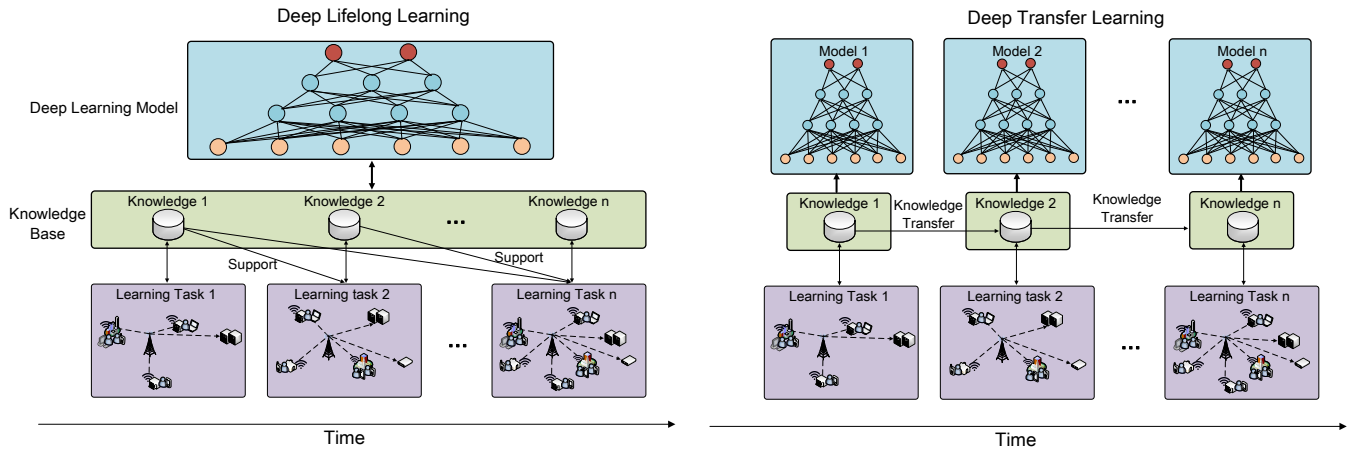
Deep Lifelong Learning

Deep Learning Model

Knowledge Base

Knowledge 1

Knowledge 2

...

Knowledge n

Support

Support

Learning Task 1

Learning task 2

...

Learning Task n

Time

Deep Transfer Learning

Model 1

Model 2

...

Model n

Knowledge 1

Knowledge Transfer

Knowledge 2

Knowledge Transfer

Knowledge n

Learning Task 1

Learning task 2

...

Learning Task n

Time